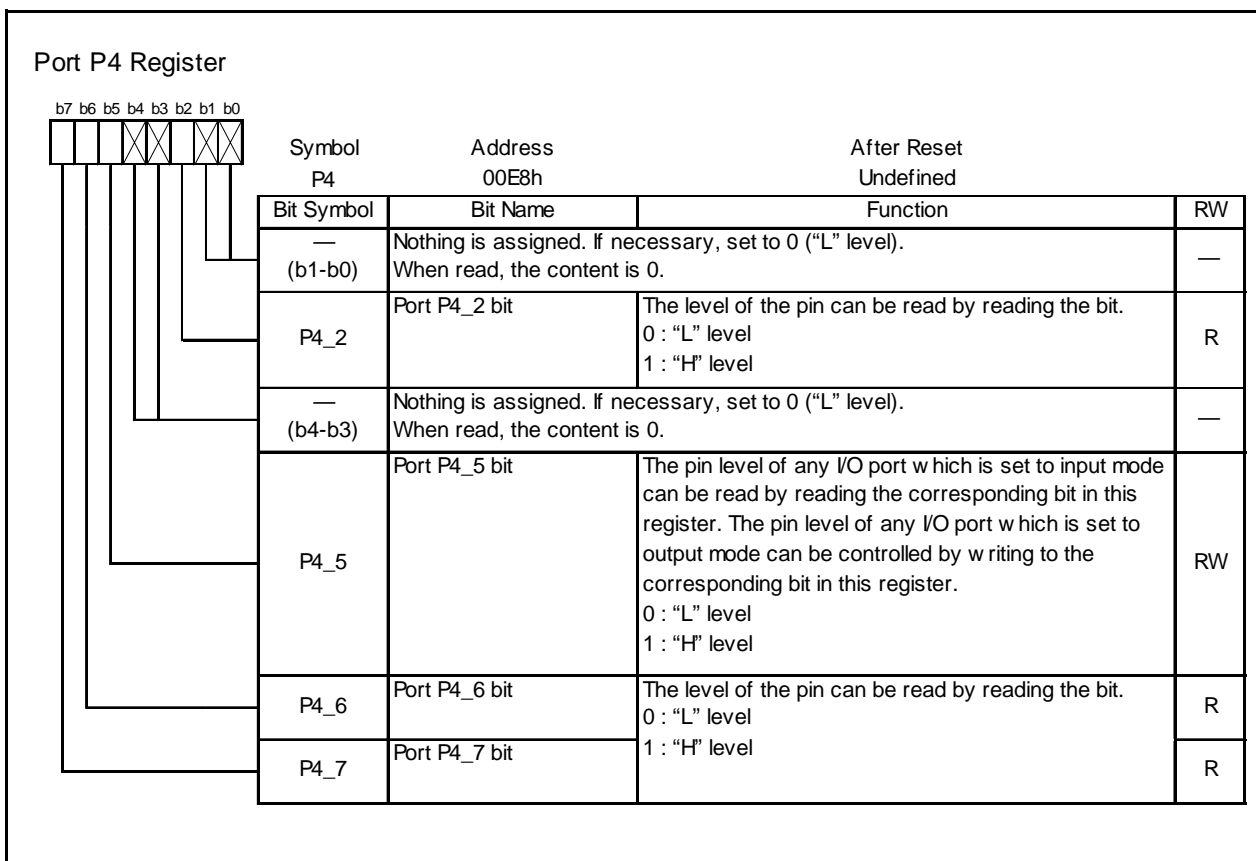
Port P4 Register

b7 b6 b5 b4 b3 b2 b1 b0

| Symbol | Address | After Reset |
|---|---|---|
| P4 | 00E8h | Undefined |

| Bit Symbol | Bit Name | Function | RW |
|---|---|---|---|
| — (b1-b0) | Nothing is assigned. If necessary, set to 0 (“L” level). When read, the content is 0. | | — |
| P4_2 | Port P4_2 bit | The level of the pin can be read by reading the bit. 0 : “L” level 1 : “H” level | R |
| — (b4-b3) | Nothing is assigned. If necessary, set to 0 (“L” level). When read, the content is 0. | | — |
| P4_5 | Port P4_5 bit | The pin level of any I/O port w hich is set to input mode can be read by reading the corresponding bit in this register. The pin level of any I/O port w hich is set to output mode can be controlled by w riting to the corresponding bit in this register. 0 : “L” level 1 : “H” level | RW |
| P4_6 | Port P4_6 bit | The level of the pin can be read by reading the bit. 0 : “L” level 1 : “H” level | R |
| P4_7 | Port P4_7 bit | | R |